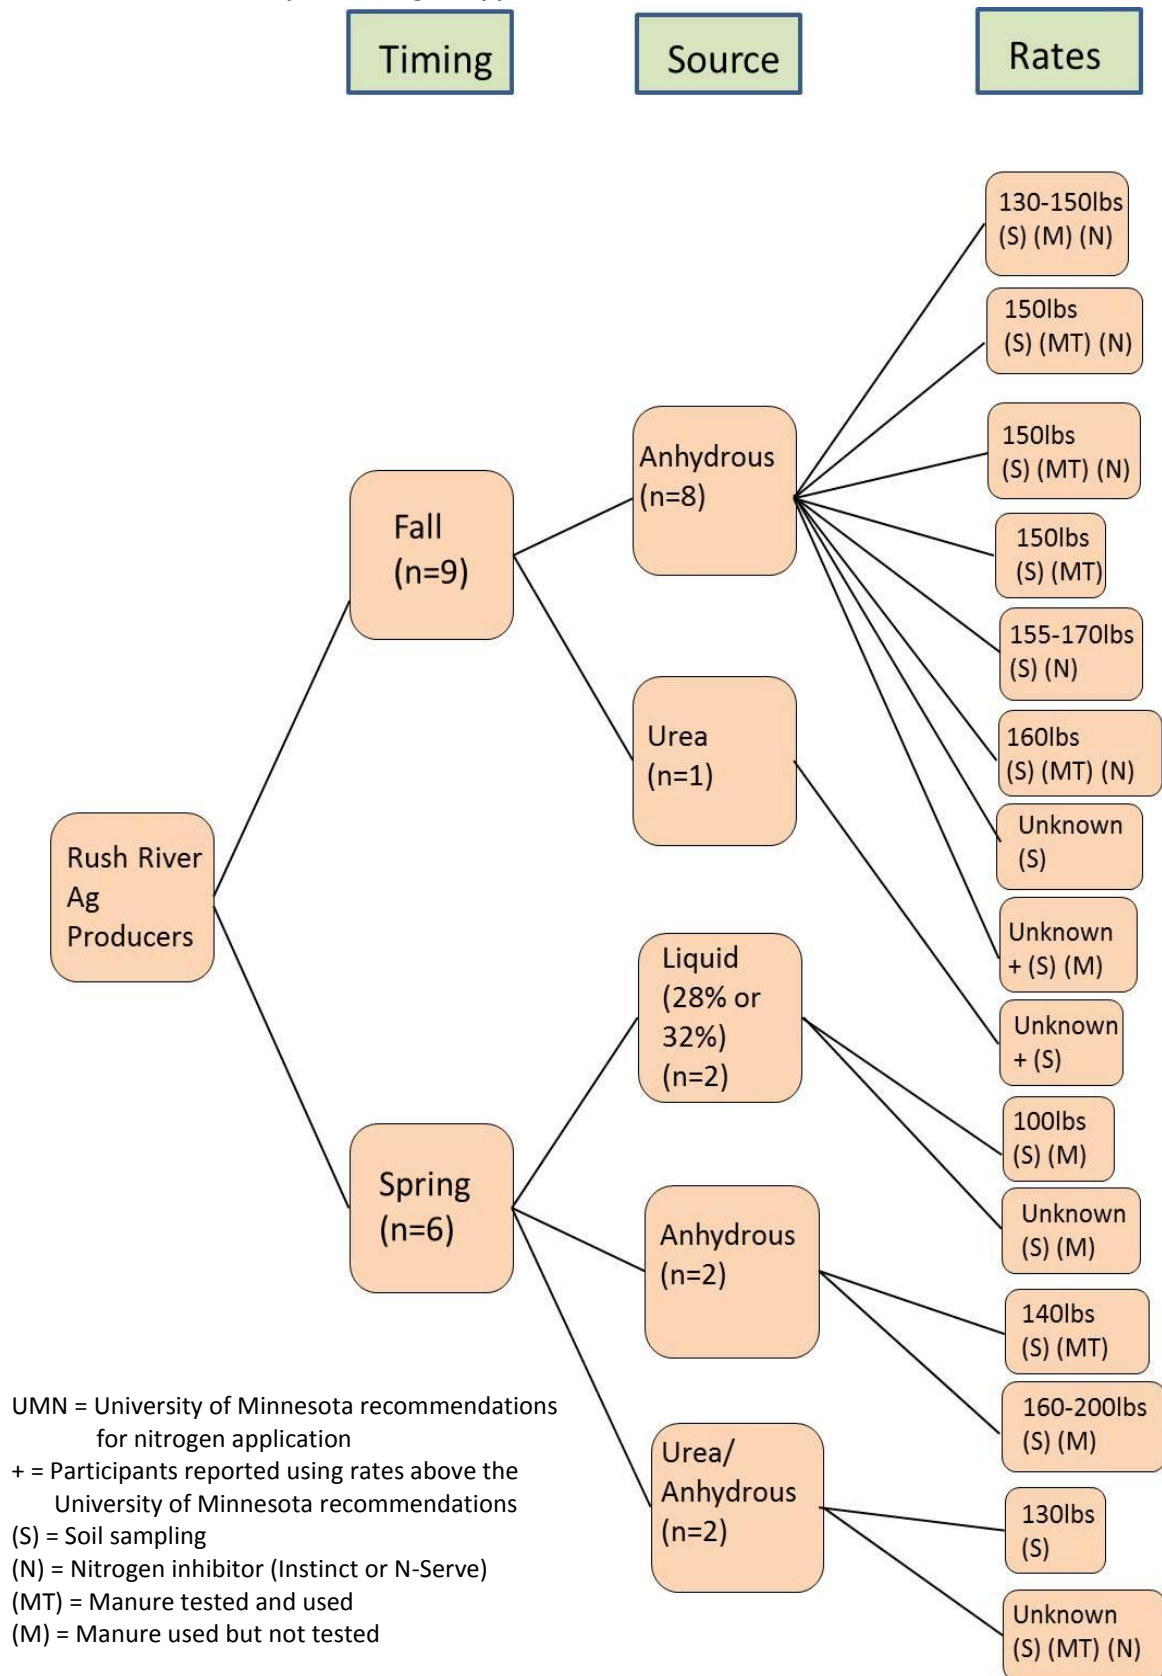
Timing

Source

Rates

Rush River Ag Producers

Fall (n=9)

Anhydrous (n=8)

130-150lbs (S) (M) (N)

150lbs (S) (MT) (N)

150lbs (S) (MT) (N)

150lbs (S) (MT)

155-170lbs (S) (N)

160lbs (S) (MT) (N)

Unknown (S)

Unknown + (S) (M)

Urea (n=1)

Unknown + (S)

Spring (n=6)

Liquid (28% or 32%) (n=2)

100lbs (S) (M)

Unknown (S) (M)

Anhydrous (n=2)

140lbs (S) (MT)

160-200lbs (S) (M)

Urea/ Anhydrous (n=2)

130lbs (S)

Unknown (S) (MT) (N)

UMN = University of Minnesota recommendations for nitrogen application
+ = Participants reported using rates above the University of Minnesota recommendations
(S) = Soil sampling
(N) = Nitrogen inhibitor (Instinct or N-Serve)
(MT) = Manure tested and used
(M) = Manure used but not tested